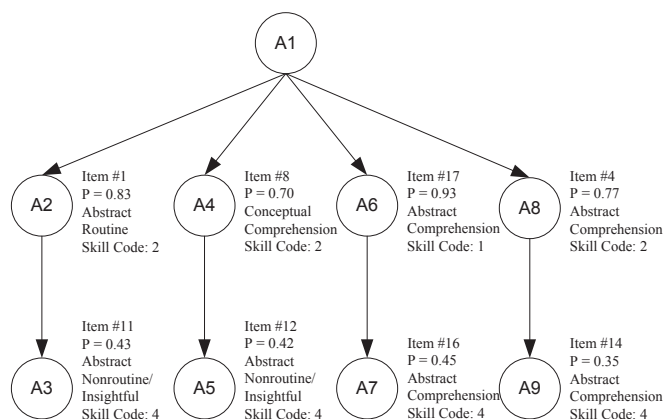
A1

A2

Item #1
P = 0.83
Abstract
Routine
Skill Code: 2

A4

Item #8
P = 0.70
Conceptual
Comprehension
Skill Code: 2

A6

Item #17
P = 0.93
Abstract
Comprehension
Skill Code: 1

A8

Item #4
P = 0.77
Abstract
Comprehension
Skill Code: 2

A3

Item #11
P = 0.43
Abstract
Nonroutine/
Insightful
Skill Code: 4

A5

Item #12
P = 0.42
Abstract
Nonroutine/
Insightful
Skill Code: 4

A7

Item #16
P = 0.45
Abstract
Comprehension
Skill Code: 4

A9

Item #14
P = 0.35
Abstract
Comprehension
Skill Code: 4